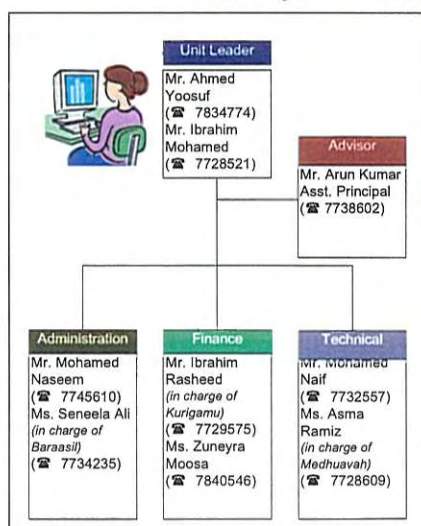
Unit Leader
Mr. Ahmed Yoosuf (☎ 7834774)
Mr. Ibrahim Mohamed (☎ 7728521)

Advisor
Mr. Arun Kumar Asst. Principal (☎ 7738602)

Administration
Mr. Mohamed Naseem (☎ 7745610)
Ms. Seneela Ali (*in charge of Baraasil*) (☎ 7734235)

Finance
Mr. Ibrahim Rasheed (*in charge of Kurigamu*) (☎ 7729575)
Ms. Zuneyra Moosa (☎ 7840546)

Technical
Mr. Mohamed Naif (☎ 7732557)
Ms. Asma Ramiz (*in charge of Medhuavah*) (☎ 7728609)